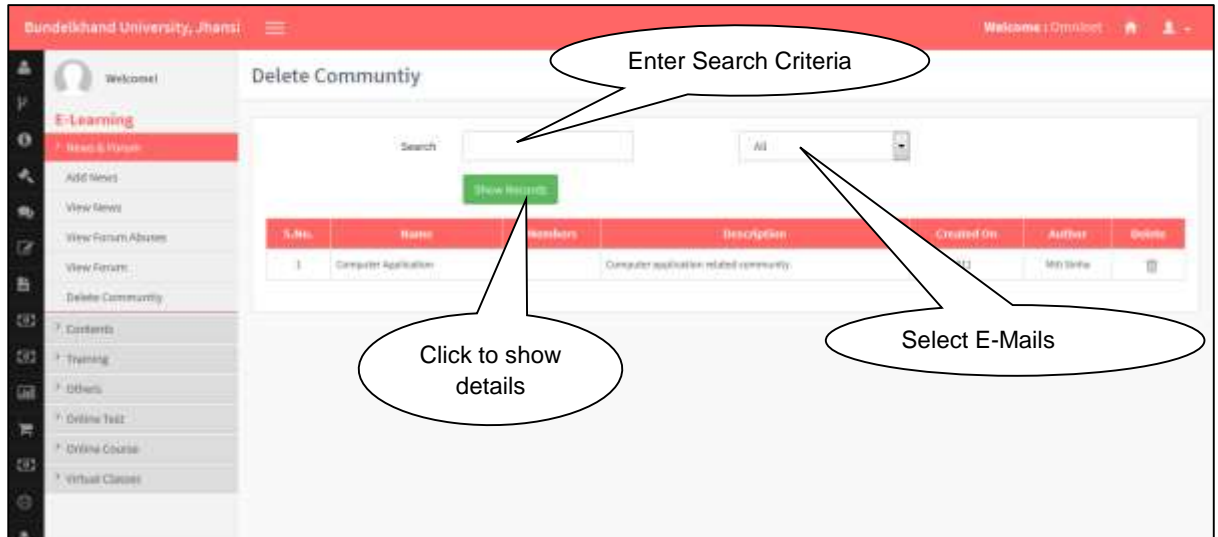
Bundelkhand University, Jhansi

Welcome : Omninet

Welcome!

E-Learning

News & Forum

Add News

View News

View Forum Abuses

View Forum

Delete Community

Contents

Training

Others

Online Test

Online Course

Virtual Classes

Delete Communtiy

Enter Search Criteria

Search

All

Show Records

| S.No. | Name | Members | Description | Created On | Author | Delete |
|---|---|---|---|---|---|---|
| 1 | Computer Application | | Computer application related community | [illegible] | Mili Sinha | |

Click to show details

Select E-Mails